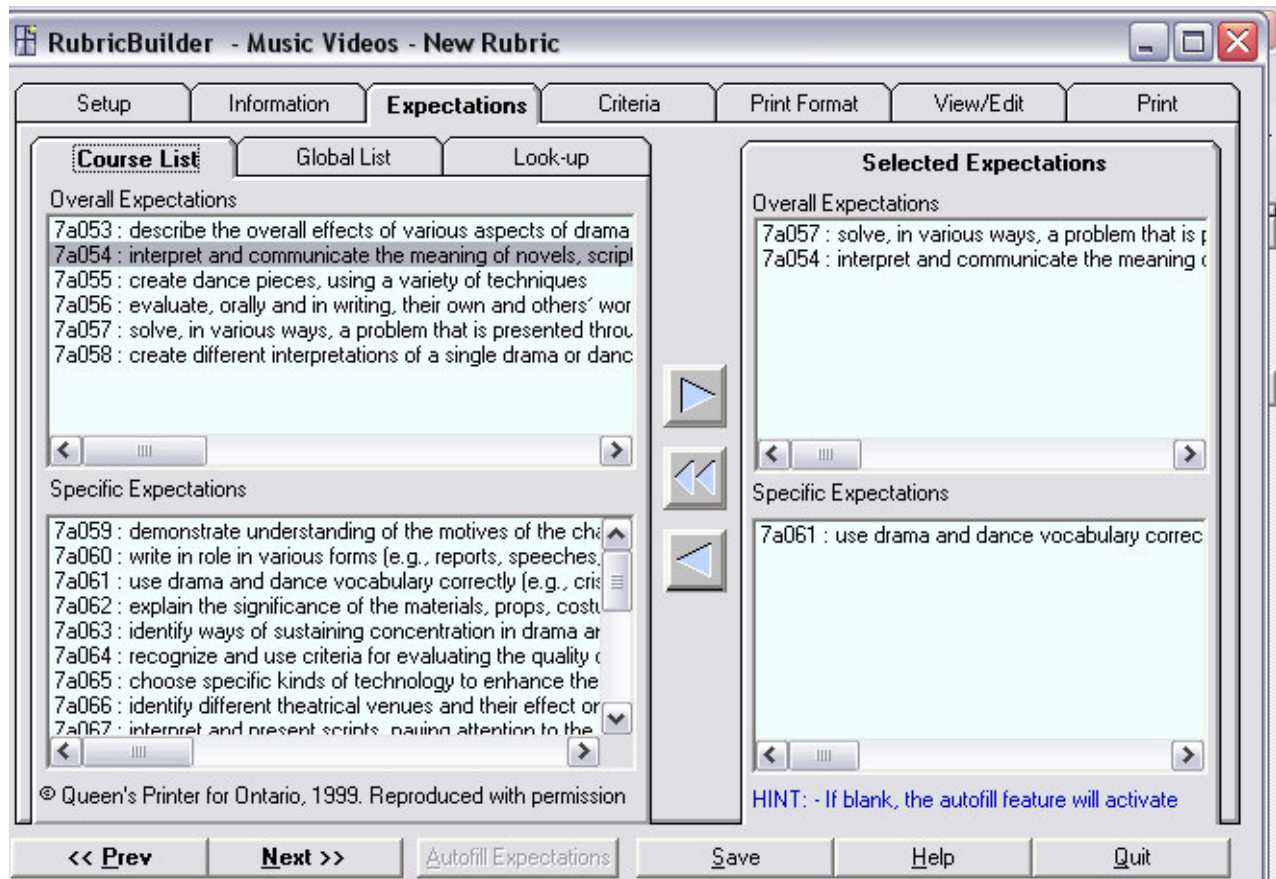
RubricBuilder - Music Videos - New Rubric

Setup | Information | Expectations | Criteria | Print Format | View/Edit | Print

Course List | Global List | Look-up

Overall Expectations
7a053 : describe the overall effects of various aspects of drama
7a054 : interpret and communicate the meaning of novels, script
7a055 : create dance pieces, using a variety of techniques
7a056 : evaluate, orally and in writing, their own and others' wor
7a057 : solve, in various ways, a problem that is presented throu
7a058 : create different interpretations of a single drama or danc

Specific Expectations
7a059 : demonstrate understanding of the motives of the cha
7a060 : write in role in various forms (e.g., reports, speeches,
7a061 : use drama and dance vocabulary correctly (e.g., cris
7a062 : explain the significance of the materials, props, costu
7a063 : identify ways of sustaining concentration in drama ar
7a064 : recognize and use criteria for evaluating the quality c
7a065 : choose specific kinds of technology to enhance the
7a066 : identify different theatrical venues and their effect or
7a067 : interpret and present scripts, paying attention to the

© Queen's Printer for Ontario, 1999. Reproduced with permission

Selected Expectations
Overall Expectations
7a057 : solve, in various ways, a problem that is p
7a054 : interpret and communicate the meaning c

Specific Expectations
7a061 : use drama and dance vocabulary correc

HINT: - If blank, the autofill feature will activate

<< Prev | Next >> | Autofill Expectations | Save | Help | Quit